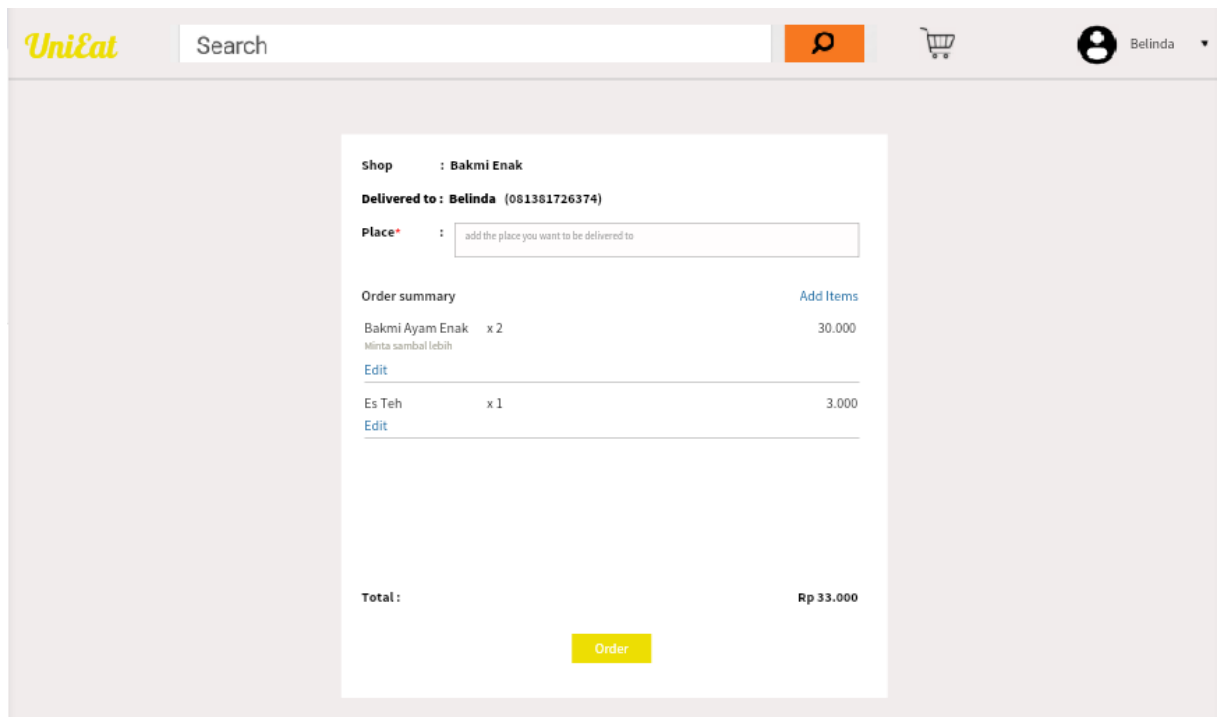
UniEat

Search

Belinda

Shop : Bakmi Enak

Delivered to : Belinda (081381726374)

Place* : add the place you want to be delivered to

Order summary

Add Items

Bakmi Ayam Enak x 2 30.000
Minta sambal lebih
Edit

Es Teh x 1 3.000
Edit

Total :

Rp 33.000

Order